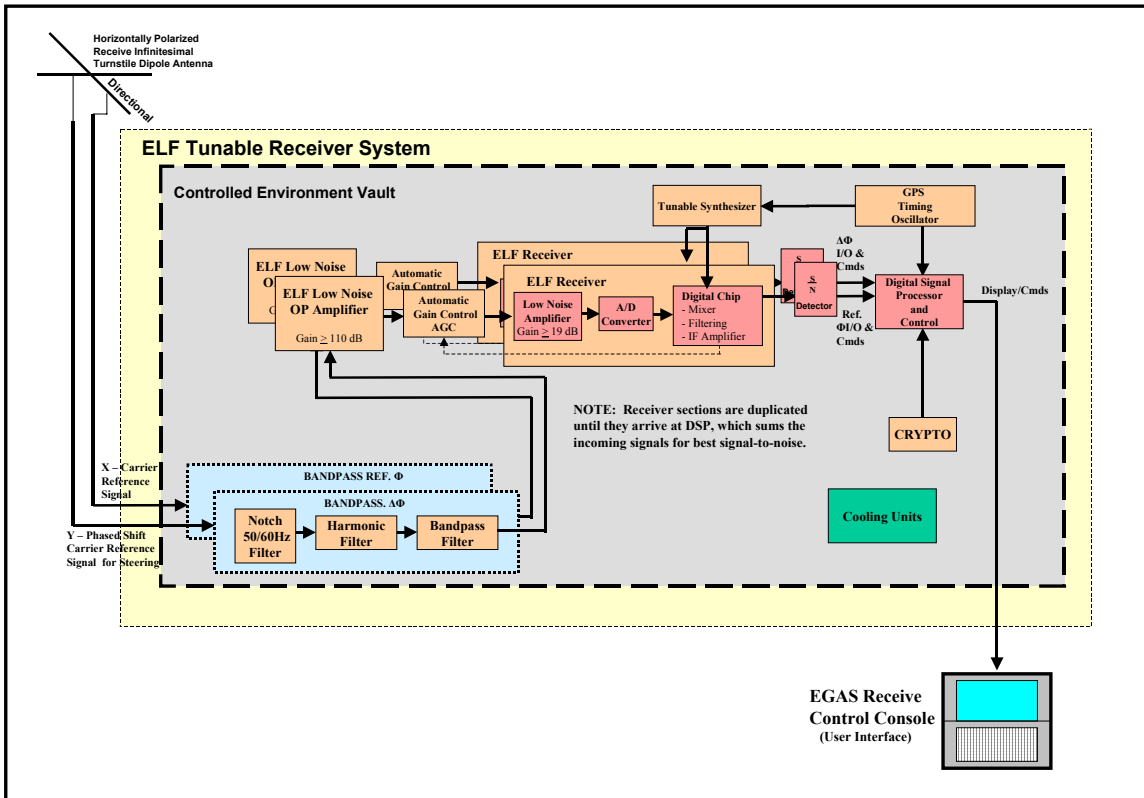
Horizontally Polarized
Receive Infinitesimal
Turnstile Dipole Antenna

Directional

ELF Tunable Receiver System

Controlled Environment Vault

Tunable Synthesizer

GPS
Timing
Oscillator

ELF Low Noise
OP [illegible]

Automatic
Gain Control

ELF Low Noise
OP Amplifier
Gain $\geq$ 110 dB

Automatic
Gain Control
AGC

ELF Receiver

ELF Receiver

Low Noise
Amplifier
Gain $\geq$ 19 dB

A/D
Converter

Digital Chip
- Mixer
- Filtering
- IF Amplifier

S
N
Detector

$\Delta\Phi$
I/O &
Cmds

Ref.
$\Phi$I/O &
Cmds

Digital Signal
Processor
and
Control

Display/Cmds

NOTE: Receiver sections are duplicated until they arrive at DSP, which sums the incoming signals for best signal-to-noise.

CRYPTO

X – Carrier
Reference
Signal

Y – Phased Shift
Carrier Reference
Signal for Steering

BANDPASS REF. $\Phi$

BANDPASS. $\Delta\Phi$

Notch
50/60Hz
Filter

Harmonic
Filter

Bandpass
Filter

Cooling Units

EGAS Receive
Control Console
(User Interface)